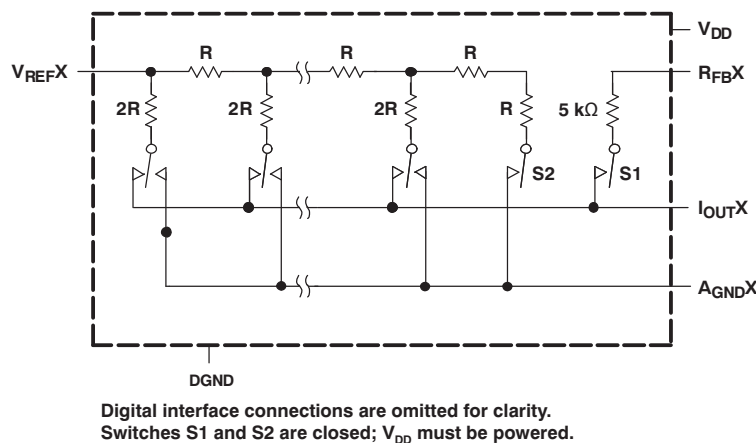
$V_{DD}$

R R R

$V_{REF}X$

$R_{FB}X$

2R 2R 2R R 5 kΩ

S2 S1

$I_{OUT}X$

$A_{GND}X$

DGND

Digital interface connections are omitted for clarity.
Switches S1 and S2 are closed; $V_{DD}$ must be powered.